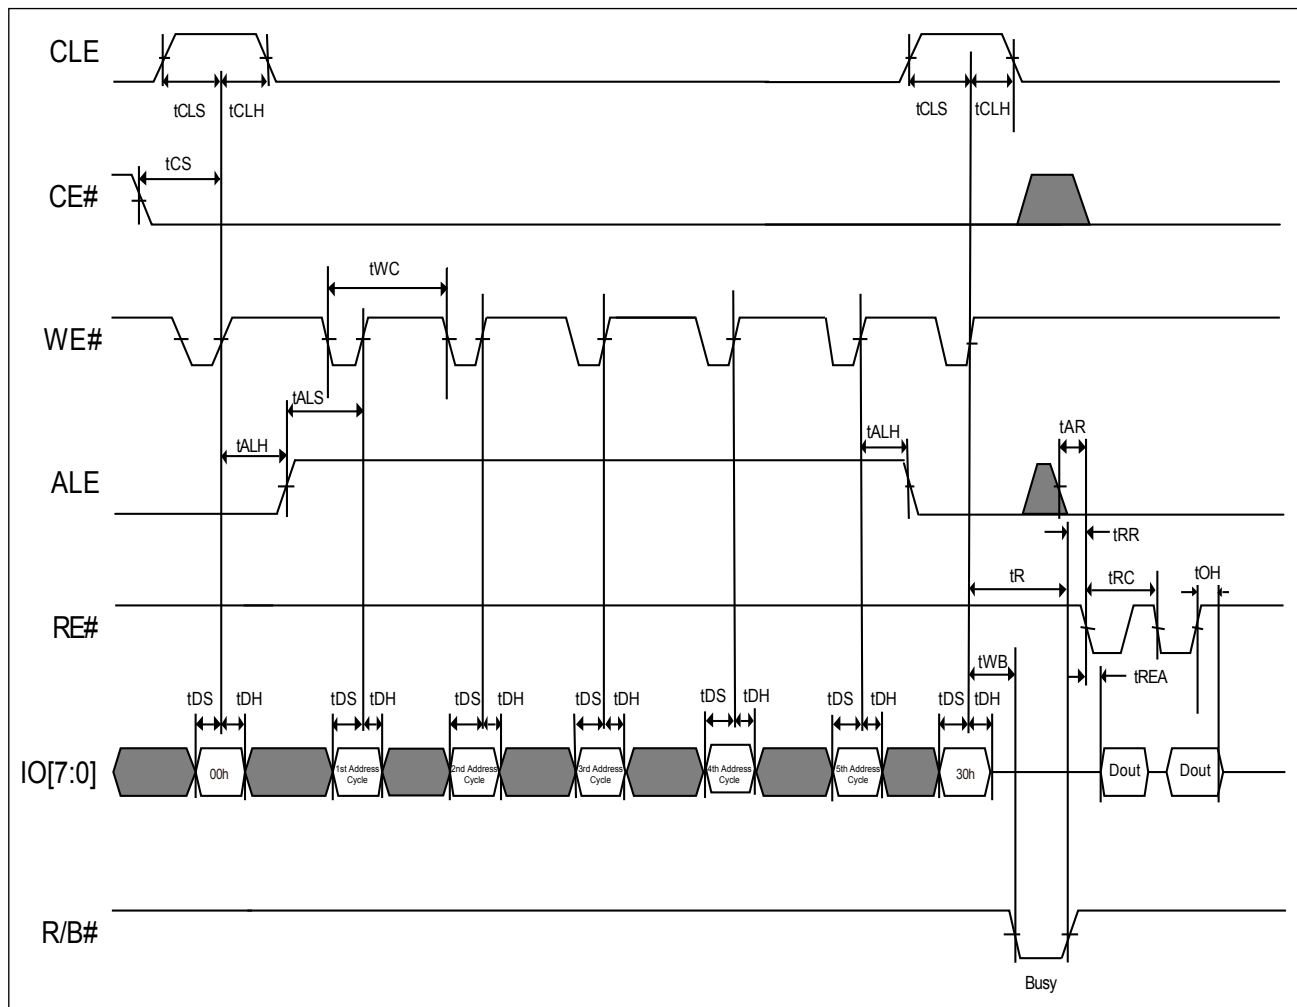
CLE

tCLS tCLH

tCLS tCLH

CE#

tCS

tWC

WE#

tALS

tALH

tALH

tAR

ALE

tRR

tR

tRC

tOH

RE#

tWB

tREA

tDS tDH

tDS tDH

tDS tDH

tDS tDH

tDS tDH

tDS tDH

tDS tDH

IO[7:0]

00h

1st Address Cycle

2nd Address Cycle

3rd Address Cycle

4th Address Cycle

5th Address Cycle

30h

Dout

Dout

R/B#

Busy